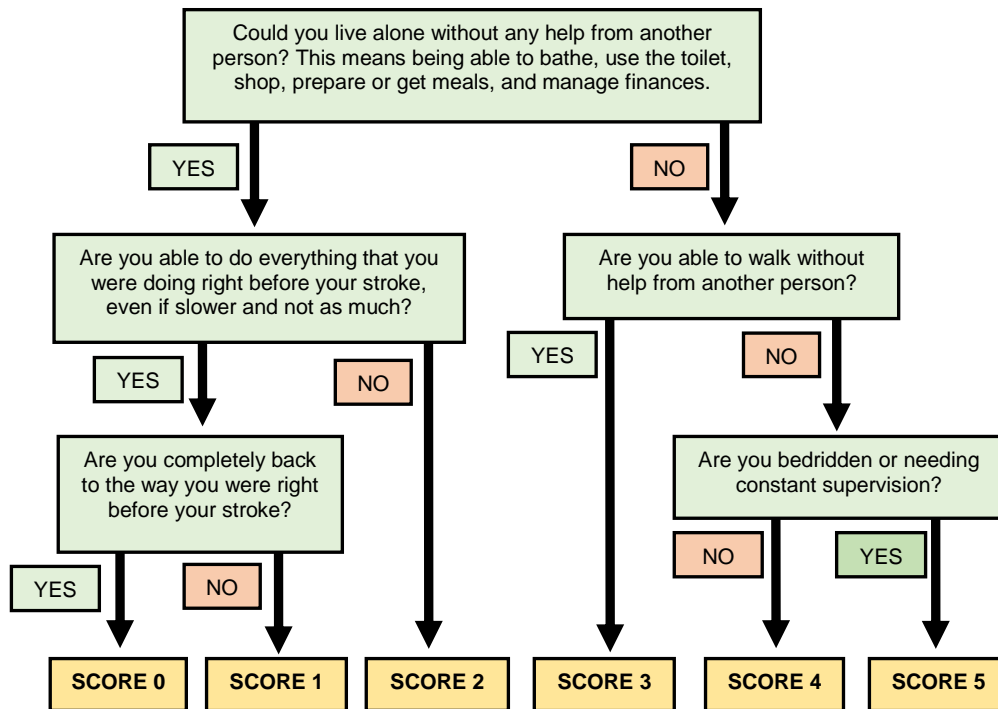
Could you live alone without any help from another person? This means being able to bathe, use the toilet, shop, prepare or get meals, and manage finances.

YES

NO

Are you able to do everything that you were doing right before your stroke, even if slower and not as much?

Are you able to walk without help from another person?

YES

NO

YES

NO

Are you completely back to the way you were right before your stroke?

Are you bedridden or needing constant supervision?

YES

NO

NO

YES

SCORE 0

SCORE 1

SCORE 2

SCORE 3

SCORE 4

SCORE 5